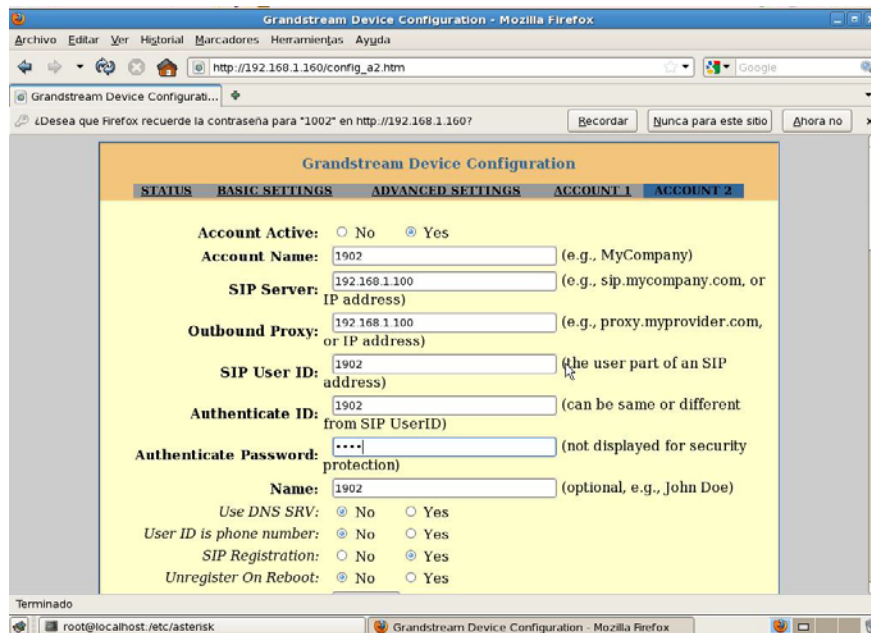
Grandstream Device Configuration - Mozilla Firefox

Archivo Editar Ver Historial Marcadores Herramientas Ayuda

http://192.168.1.160/config_a2.htm

Google

Grandstream Device Configurati...

¿Desea que Firefox recuerde la contraseña para "1002" en http://192.168.1.160?

Recordar

Nunca para este sitio

Ahora no

Grandstream Device Configuration

STATUS BASIC SETTINGS ADVANCED SETTINGS ACCOUNT 1 ACCOUNT 2

Account Active: No Yes

Account Name: 1902 (e.g., MyCompany)

SIP Server: 192.168.1.100 (e.g., sip.mycompany.com, or IP address)

Outbound Proxy: 192.168.1.100 (e.g., proxy.myprovider.com, or IP address)

SIP User ID: 1902 (the user part of an SIP address)

Authenticate ID: 1902 (can be same or different from SIP UserID)

Authenticate Password: •••• (not displayed for security protection)

Name: 1902 (optional, e.g., John Doe)

Use DNS SRV: No Yes

User ID is phone number: No Yes

SIP Registration: No Yes

Unregister On Reboot: No Yes

Terminado

root@localhost:/etc/asterisk

Grandstream Device Configuration - Mozilla Firefox